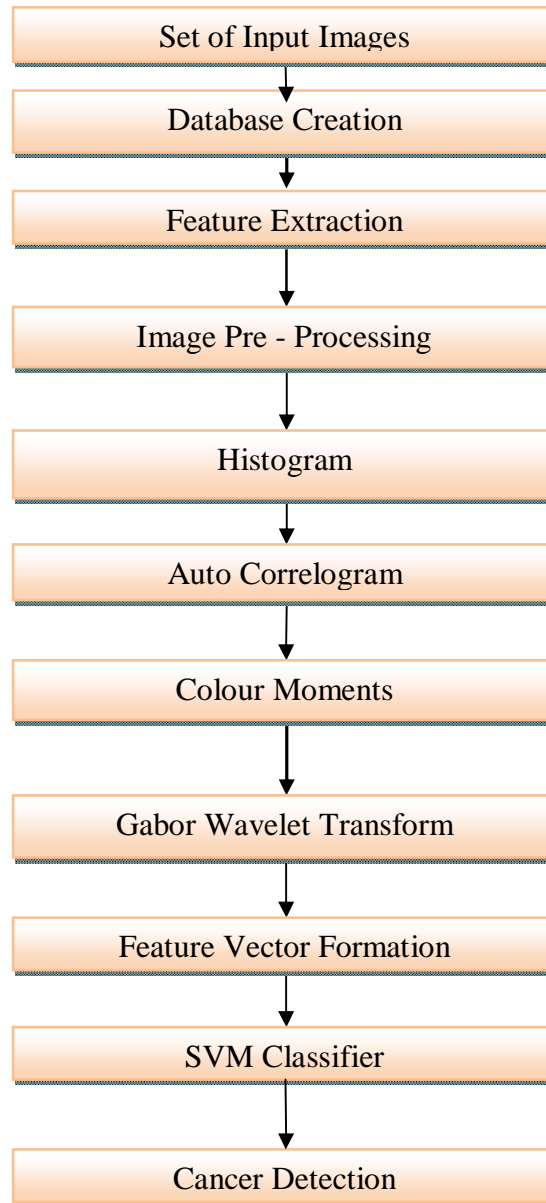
Set of Input Images

Database Creation

Feature Extraction

Image Pre - Processing

Histogram

Auto Correlogram

Colour Moments

Gabor Wavelet Transform

Feature Vector Formation

SVM Classifier

Cancer Detection